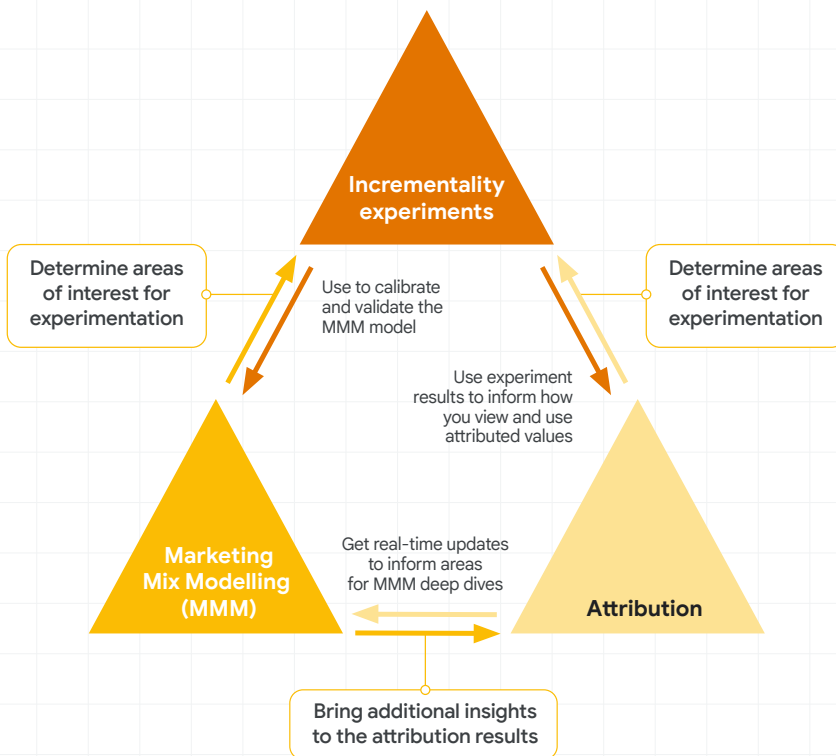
Incrementality experiments

Determine areas of interest for experimentation

Use to calibrate and validate the MMM model

Determine areas of interest for experimentation

Use experiment results to inform how you view and use attributed values

Marketing Mix Modelling (MMM)

Get real-time updates to inform areas for MMM deep dives

Attribution

Bring additional insights to the attribution results